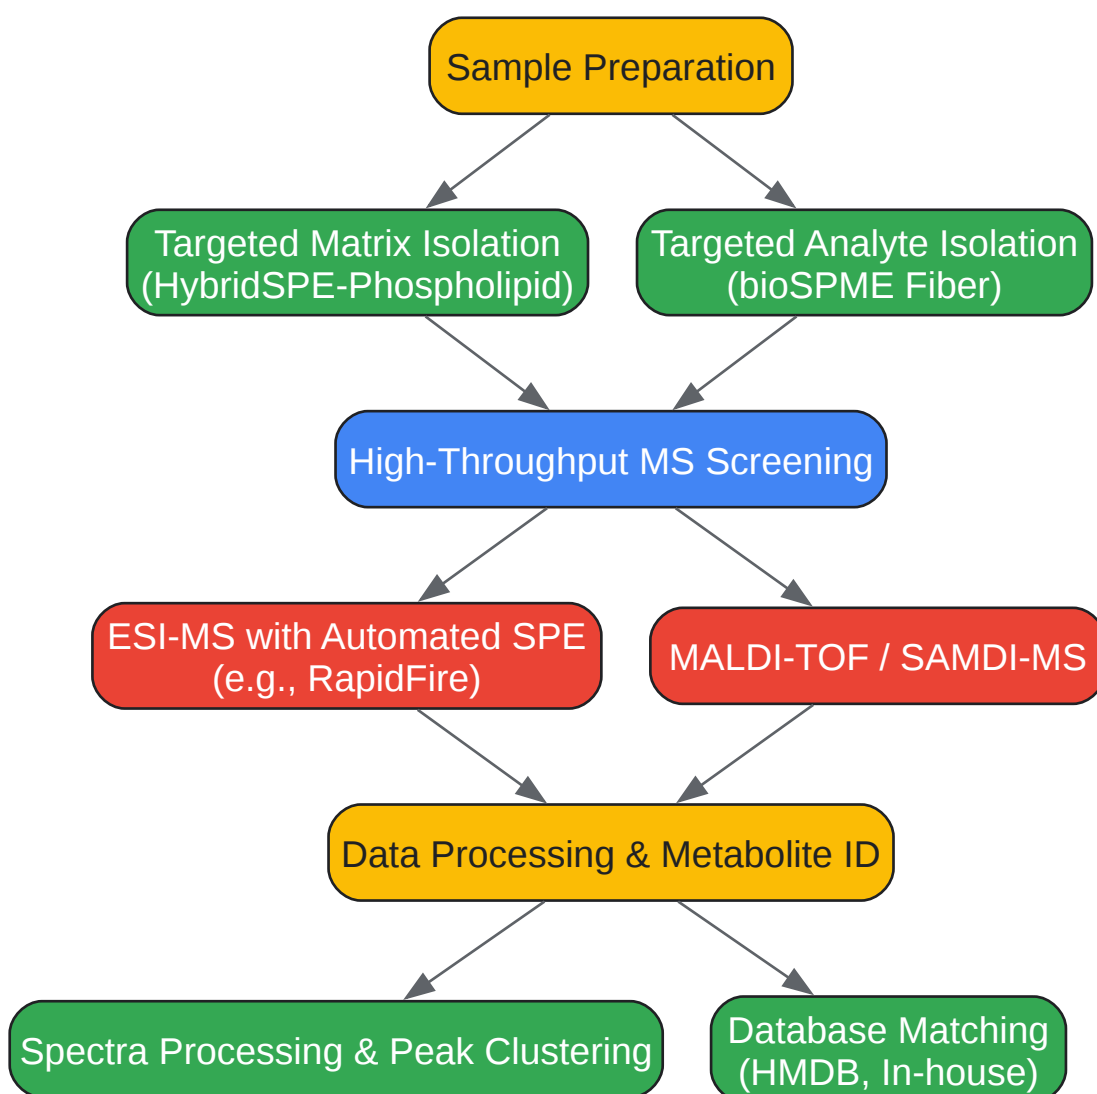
Sample Preparation

Targeted Matrix Isolation (HybridSPE-Phospholipid)

Targeted Analyte Isolation (bioSPME Fiber)

High-Throughput MS Screening

ESI-MS with Automated SPE (e.g., RapidFire)

MALDI-TOF / SAMDI-MS

Data Processing & Metabolite ID

Spectra Processing & Peak Clustering

Database Matching (HMDB, In-house)